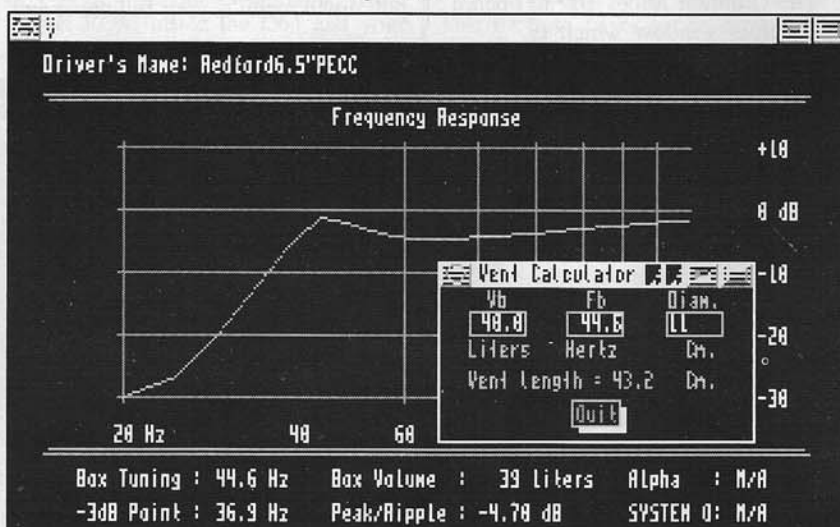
Driver's Name: Redford6.5"PECC

Frequency Response

+10

0 dB

-10

-20

-30

20 Hz

40

60

Vent Calculator

Vb

Fb

Diam.

40.0

44.6

LL

Liters

Hertz

Cm.

Vent length = 43.2

Cm.

Quit

Box Tuning : 44.6 Hz

Box Volume : 39 Liters

Alpha : N/A

-3dB Point : 36.9 Hz

Peak/Ripple : -4.70 dB

SYSTEM Q: N/A